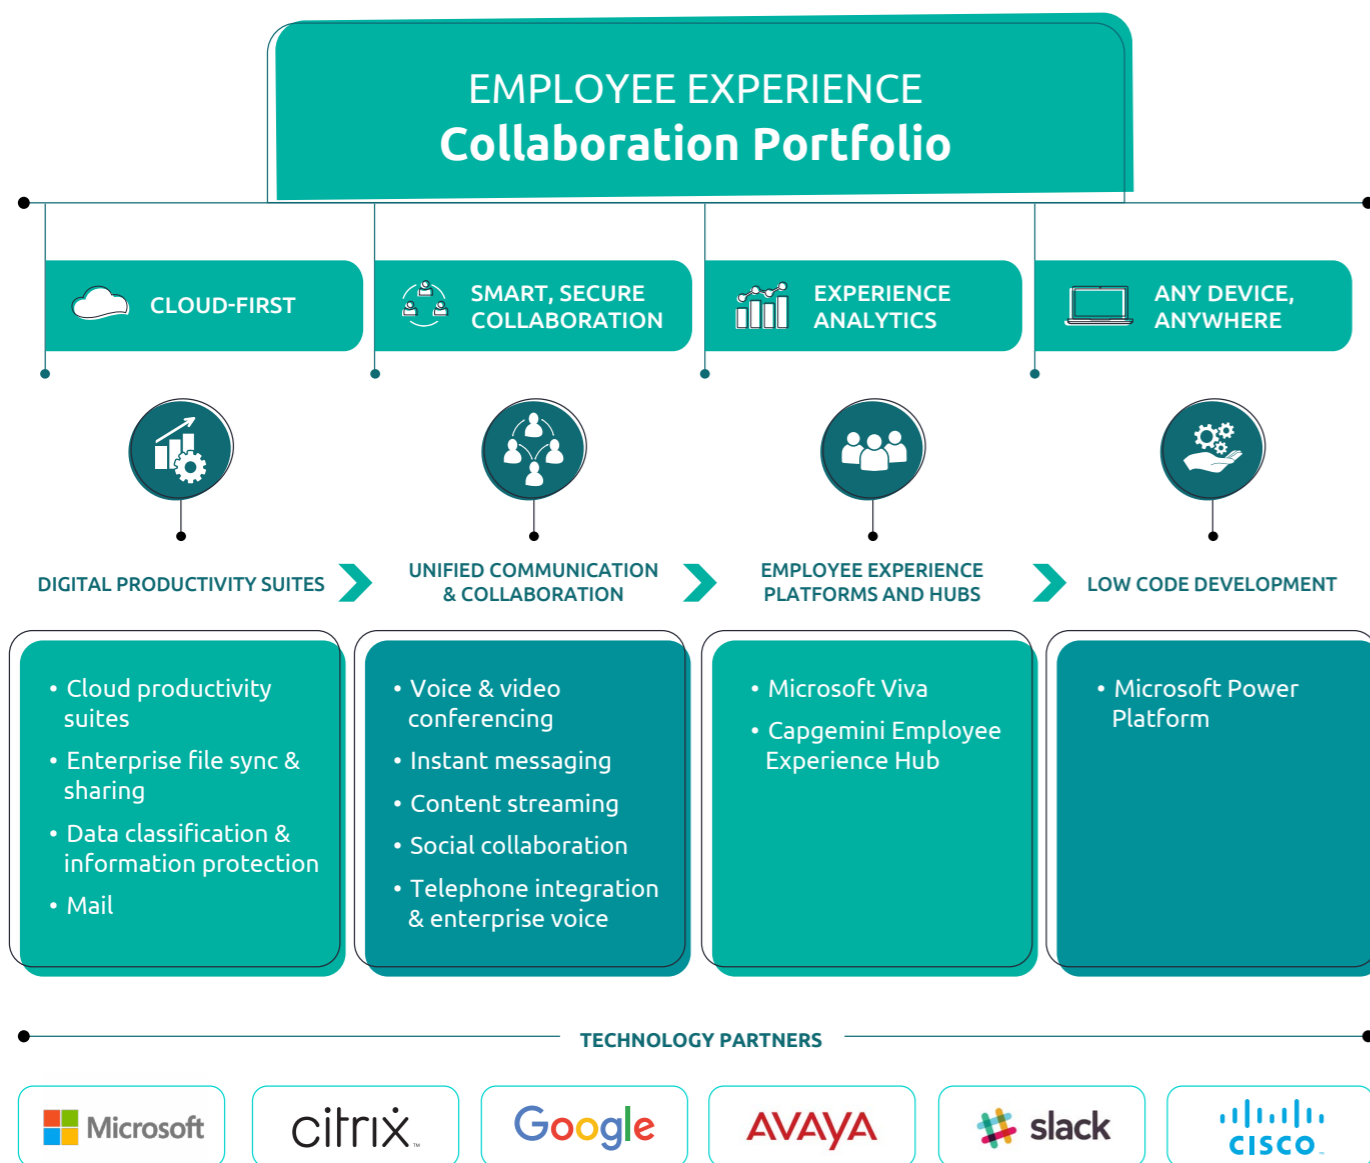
EMPLOYEE EXPERIENCE
Collaboration Portfolio

CLOUD-FIRST

SMART, SECURE COLLABORATION

EXPERIENCE ANALYTICS

ANY DEVICE, ANYWHERE

DIGITAL PRODUCTIVITY SUITES

UNIFIED COMMUNICATION & COLLABORATION

EMPLOYEE EXPERIENCE PLATFORMS AND HUBS

LOW CODE DEVELOPMENT

• Cloud productivity suites
• Enterprise file sync & sharing
• Data classification & information protection
• Mail

• Voice & video conferencing
• Instant messaging
• Content streaming
• Social collaboration
• Telephone integration & enterprise voice

• Microsoft Viva
• Capgemini Employee Experience Hub

• Microsoft Power Platform

TECHNOLOGY PARTNERS

Microsoft

citrix

Google

AVAYA

slack

cisco